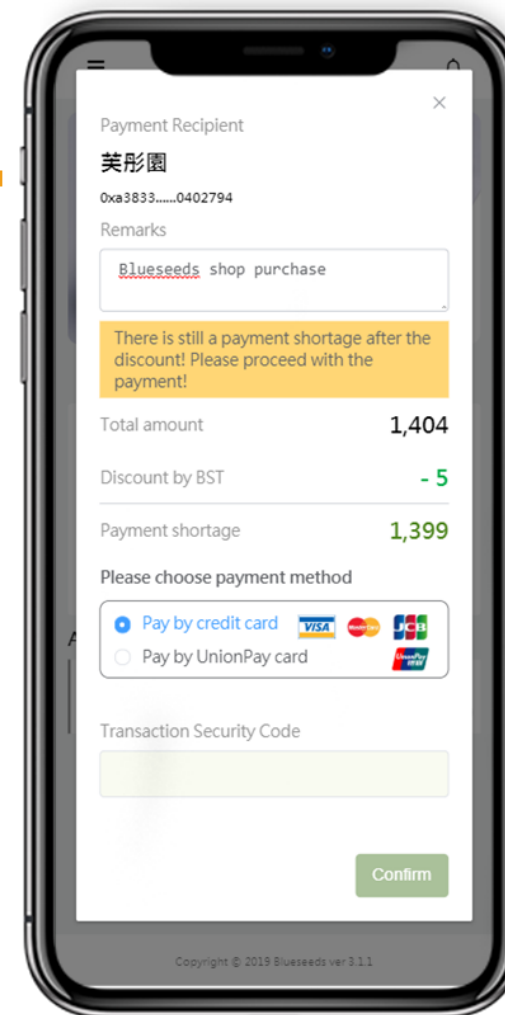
×

Payment Recipient

芙彤園

0xa3833......0402794

Remarks

Blueseeds shop purchase

There is still a payment shortage after the discount! Please proceed with the payment!

Total amount 1,404

Discount by BST - 5

Payment shortage 1,399

Please choose payment method

Pay by credit card VISA JCB

Pay by UnionPay card UnionPay

Transaction Security Code

Confirm

Copyright © 2019 Blueseeds ver 3.1.1